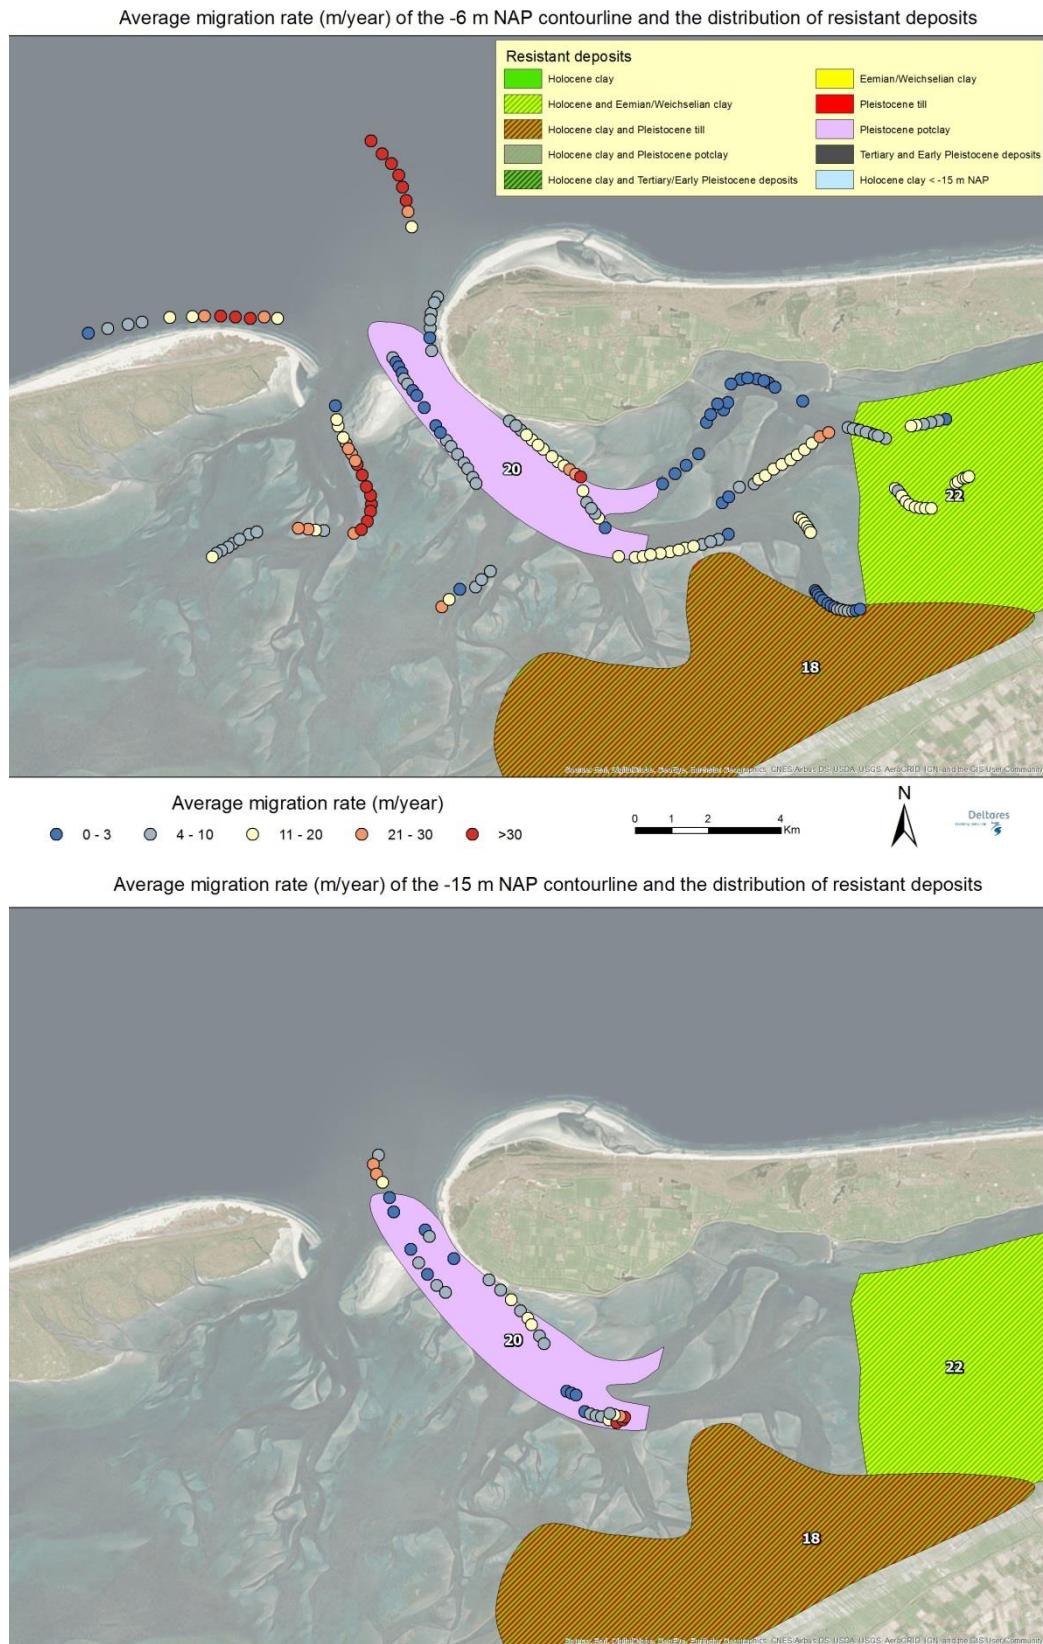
Average migration rate (m/year) of the -6 m NAP contourline and the distribution of resistant deposits

Resistant deposits

| | | | |
|---|---|---|---|
| | Holocene clay | | Eemian/Weichselian clay |
| | Holocene and Eemian/Weichselian clay | | Pleistocene till |
| | Holocene clay and Pleistocene till | | Pleistocene potclay |
| | Holocene clay and Pleistocene potclay | | Tertiary and Early Pleistocene deposits |
| | Holocene clay and Tertiary/Early Pleistocene deposits | | Holocene clay < -15 m NAP |

20

22

18

Source: Esri, DigitalGlobe, GeoEye, Earthstar Geographics, CNES/Airbus DS, USDA, USGS, AeroGRID, IGN, and the GIS User Community

Average migration rate (m/year)

0 - 3 4 - 10 11 - 20 21 - 30 >30

0 1 2 4 Km

N

Deltares

Average migration rate (m/year) of the -15 m NAP contourline and the distribution of resistant deposits

20

22

18

Source: Esri, DigitalGlobe, GeoEye, Earthstar Geographics, CNES/Airbus DS, USDA, USGS, AeroGRID, IGN, and the GIS User Community